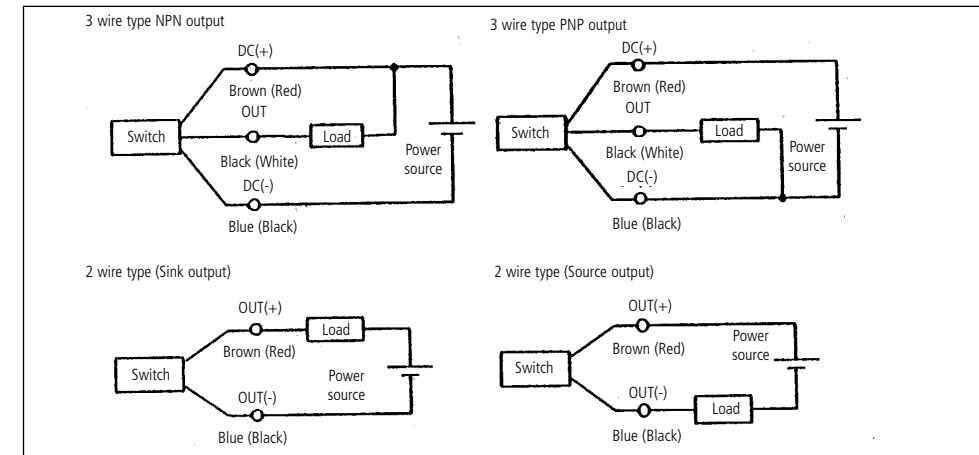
3 wire type NPN output

DC(+)
Brown (Red)
OUT
Switch
Load
Black (White)
Power source
DC(-)
Blue (Black)

3 wire type PNP output

DC(+)
Brown (Red)
OUT
Switch
Load
Black (White)
Power source
DC(-)
Blue (Black)

2 wire type (Sink output)

OUT(+)
Load
Brown (Red)
Switch
Power source
OUT(-)
Blue (Black)

2 wire type (Source output)

OUT(+)
Power source
Brown (Red)
Switch
OUT(-)
Load
Blue (Black)